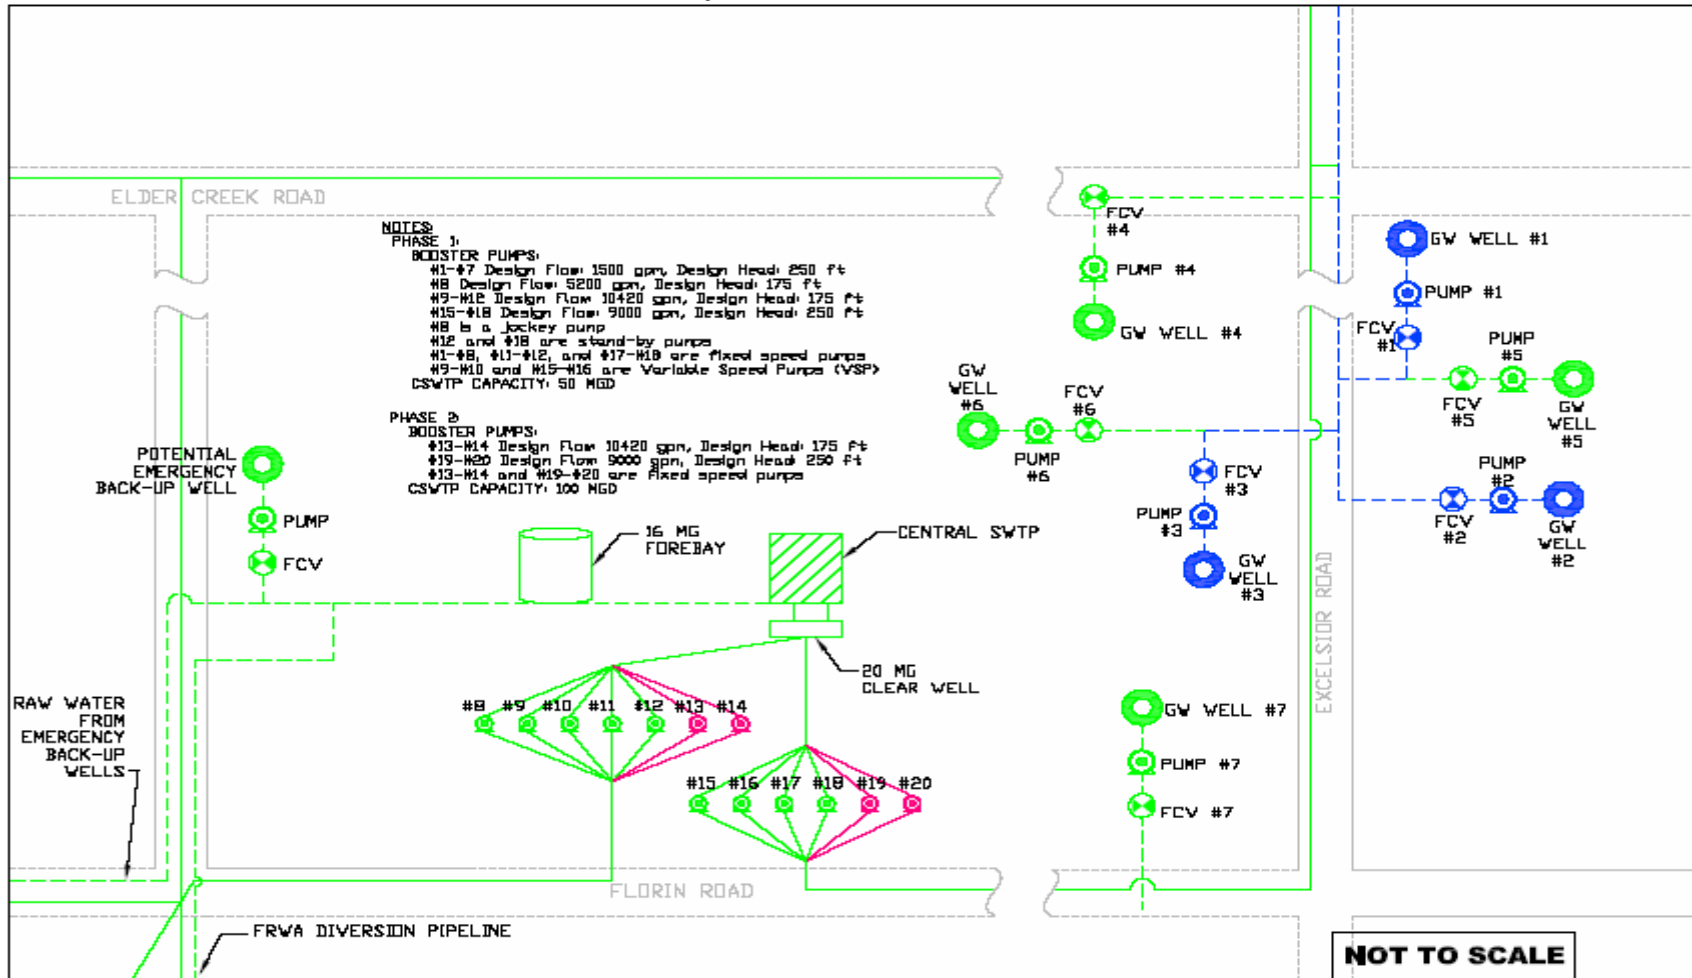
ELDER CREEK ROAD

NOTES:
PHASE 1:
BOOSTER PUMPS:
#1-#7 Design Flow: 1500 gpm, Design Head: 250 ft
#8 Design Flow: 5200 gpm, Design Head: 175 ft
#9-#12 Design Flow 10420 gpm, Design Head: 175 ft
#15-#18 Design Flow: 9000 gpm, Design Head: 250 ft
#8 is a jockey pump
#12 and #18 are stand-by pumps
#1-#8, #11-#12, and #17-#18 are fixed speed pumps
#9-#10 and #15-#16 are Variable Speed Pumps (VSP)
CSWTP CAPACITY: 50 MGD

PHASE 2:
BOOSTER PUMPS:
#13-#14 Design Flow 10420 gpm, Design Head: 175 ft
#19-#20 Design Flow 9000 gpm, Design Head 250 ft
#13-#14 and #19-#20 are fixed speed pumps
CSWTP CAPACITY: 100 MGD

FCV #4
PUMP #4
GW WELL #4
GW WELL #1
PUMP #1
FCV #1
PUMP #5
GW WELL #6
FCV #6
PUMP #6
FCV #5
GW WELL #5
FCV #3
PUMP #3
GW WELL #3
PUMP #2
FCV #2
GW WELL #2

POTENTIAL EMERGENCY BACK-UP WELL
PUMP
FCV
16 MG FOREBAY
CENTRAL SWTP
20 MG CLEAR WELL

RAW WATER FROM EMERGENCY BACK-UP WELLS

#8 #9 #10 #11 #12 #13 #14
#15 #16 #17 #18 #19 #20

GW WELL #7
PUMP #7
FCV #7

EXCELSIOR ROAD

FLORIN ROAD

FRWA DIVERSION PIPELINE

NOT TO SCALE